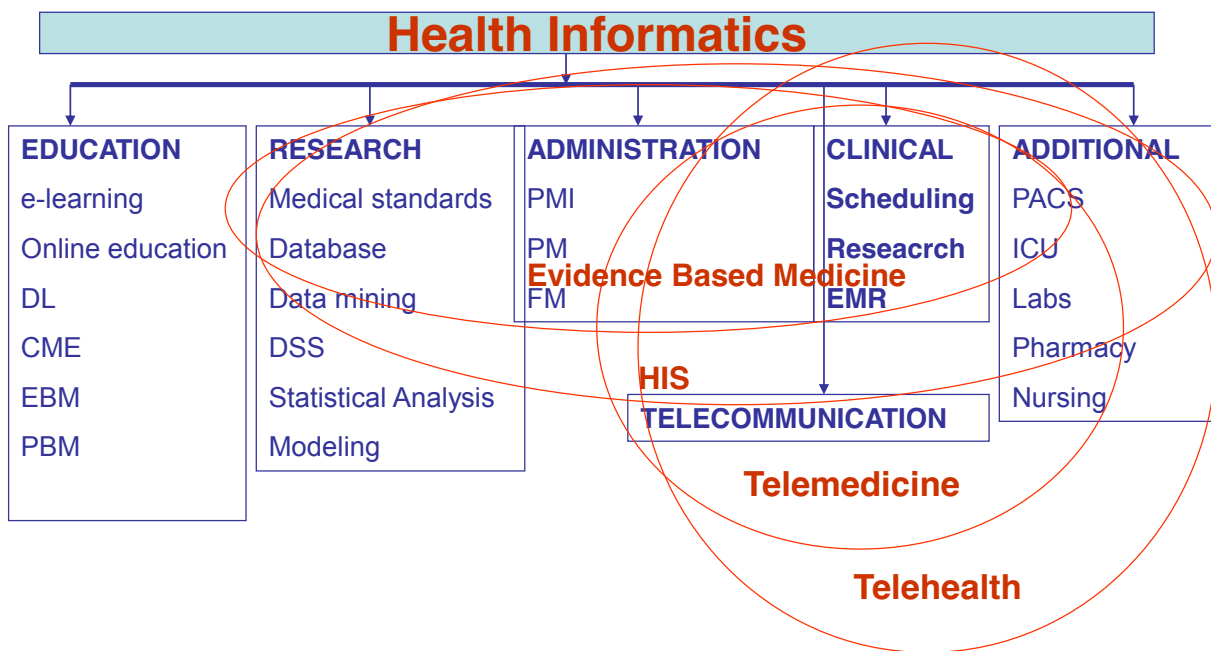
Health Informatics

EDUCATION
e-learning
Online education
DL
CME
EBM
PBM

RESEARCH
Medical standards
Database
Data mining
DSS
Statistical Analysis
Modeling

ADMINISTRATION
PMI
PM
FM

Evidence Based Medicine

CLINICAL
Scheduling
Reseacrch
EMR

ADDITIONAL
PACS
ICU
Labs
Pharmacy
Nursing

HIS
TELECOMMUNICATION

Telemedicine

Telehealth